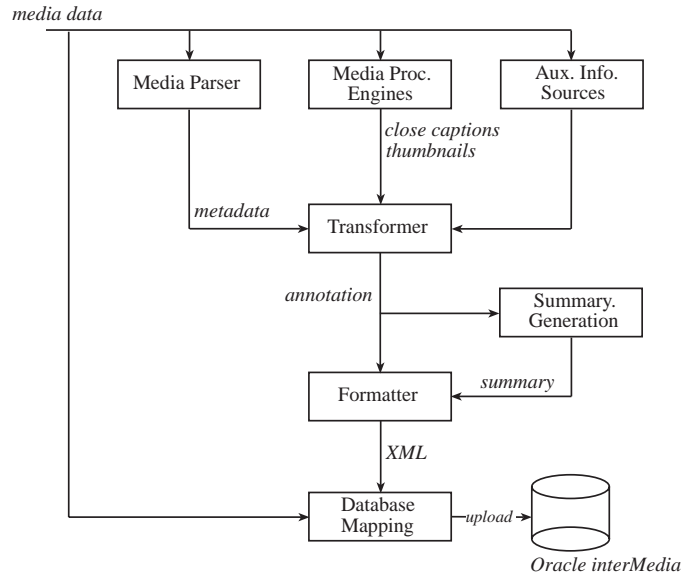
media data

Media Parser

Media Proc. Engines

Aux. Info. Sources

close captions thumbnails

metadata

Transformer

annotation

Summary. Generation

summary

Formatter

XML

Database Mapping

upload

Oracle interMedia